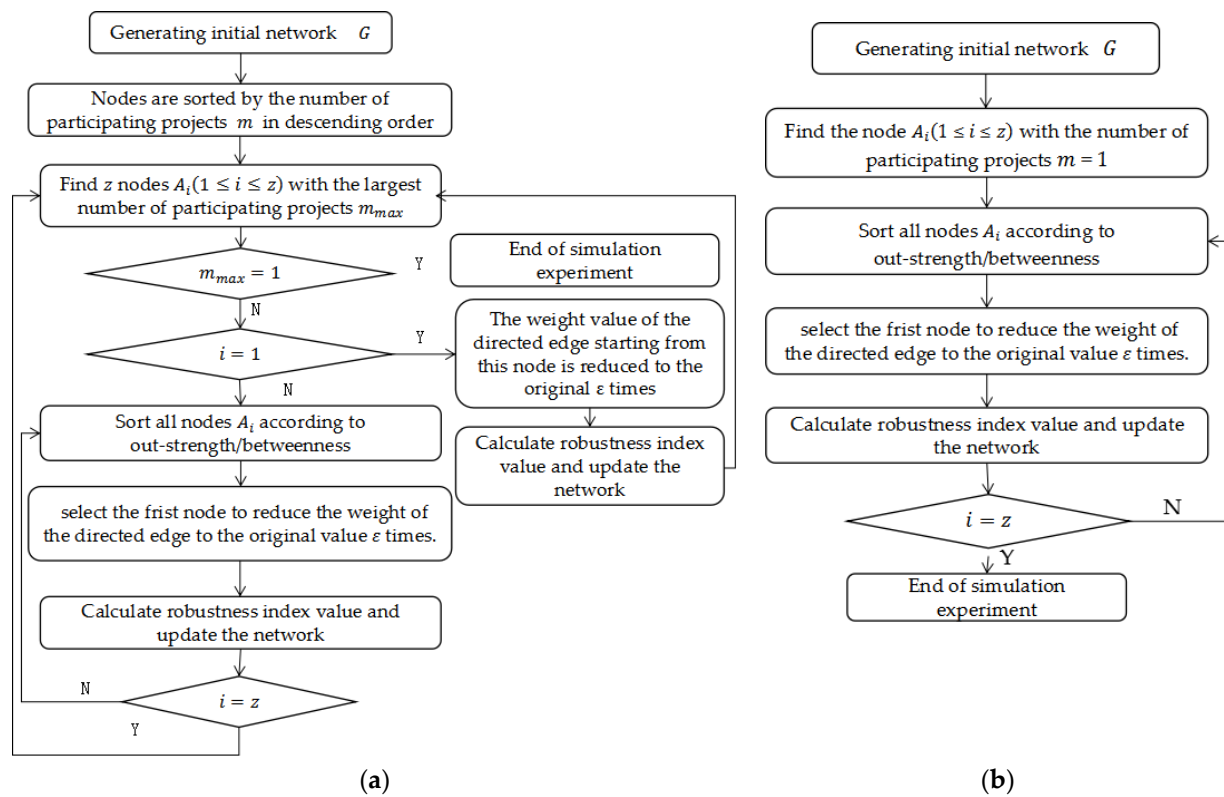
Generating initial network $G$

Nodes are sorted by the number of participating projects $m$ in descending order

Find $z$ nodes $A_i(1 \leq i \leq z)$ with the largest number of participating projects $m_{max}$

$m_{max} = 1$

Y

End of simulation experiment

N

$i = 1$

Y

The weight value of the directed edge starting from this node is reduced to the original $\varepsilon$ times

N

Sort all nodes $A_i$ according to out-strength/betweenness

Calculate robustness index value and update the network

select the frist node to reduce the weight of the directed edge to the original value $\varepsilon$ times.

Calculate robustness index value and update the network

N

$i = z$

Y

(a)

Generating initial network $G$

Find the node $A_i(1 \leq i \leq z)$ with the number of participating projects $m = 1$

Sort all nodes $A_i$ according to out-strength/betweenness

select the frist node to reduce the weight of the directed edge to the original value $\varepsilon$ times.

Calculate robustness index value and update the network

$i = z$

N

Y

End of simulation experiment

(b)